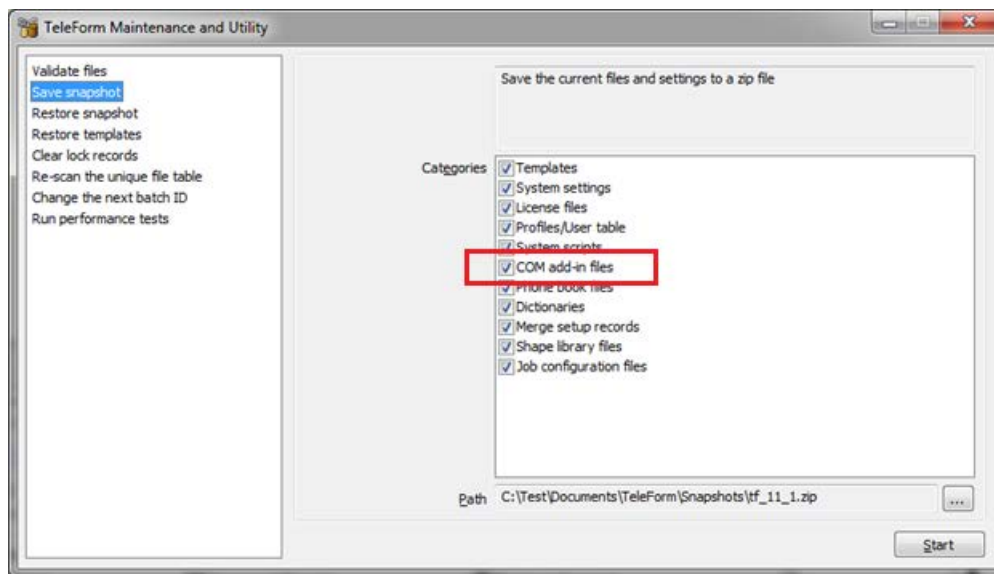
TeleForm Maintenance and Utility

Validate files
Save snapshot
Restore snapshot
Restore templates
Clear lock records
Re-scan the unique file table
Change the next batch ID
Run performance tests

Save the current files and settings to a zip file

Categories
Templates
System settings
License files
Profiles/User table
System scripts
COM add-in files
Phone book files
Dictionaries
Merge setup records
Shape library files
Job configuration files

Path C:\Test\Documents\TeleForm\Snapshots\tf_11_1.zip ...

Start